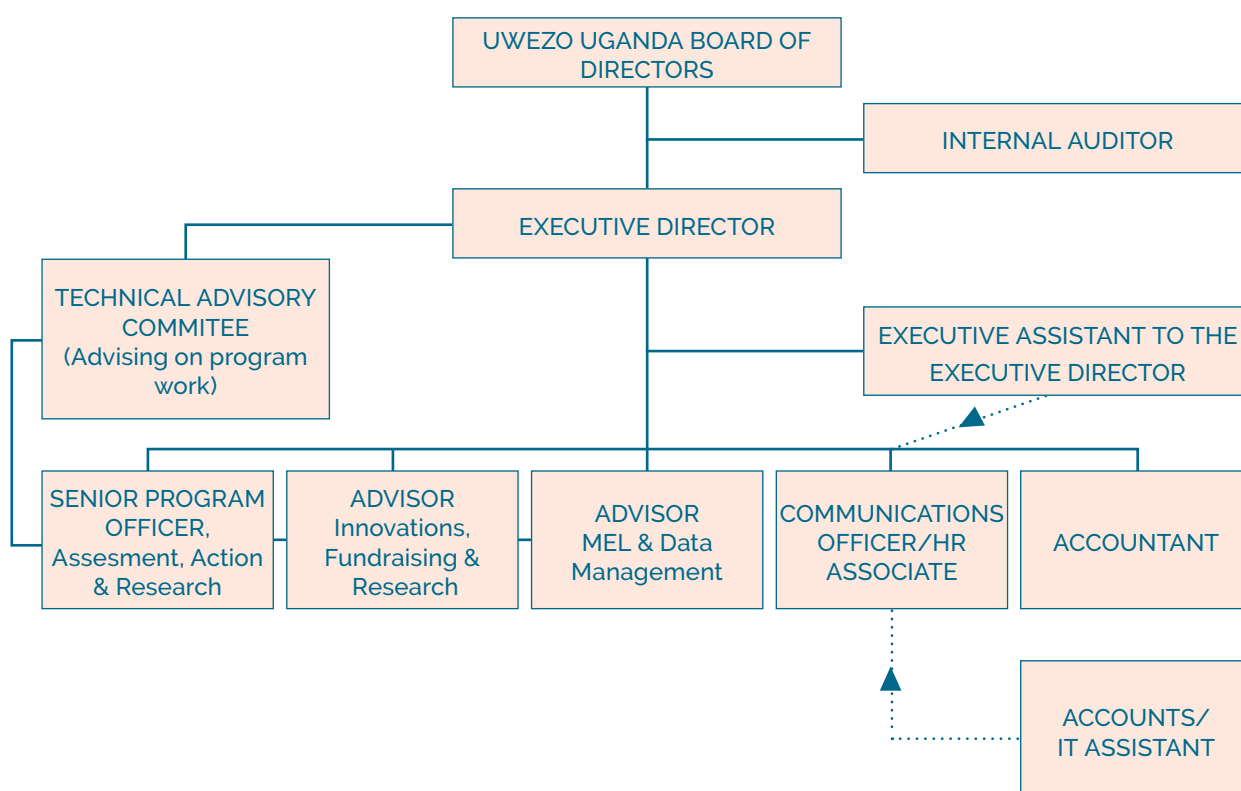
UWEZO UGANDA BOARD OF DIRECTORS

INTERNAL AUDITOR

EXECUTIVE DIRECTOR

TECHNICAL ADVISORY COMMITEE (Advising on program work)

EXECUTIVE ASSISTANT TO THE EXECUTIVE DIRECTOR

SENIOR PROGRAM OFFICER, Assesment, Action & Research

ADVISOR Innovations, Fundraising & Research

ADVISOR MEL & Data Management

COMMUNICATIONS OFFICER/HR ASSOCIATE

ACCOUNTANT

ACCOUNTS/ IT ASSISTANT